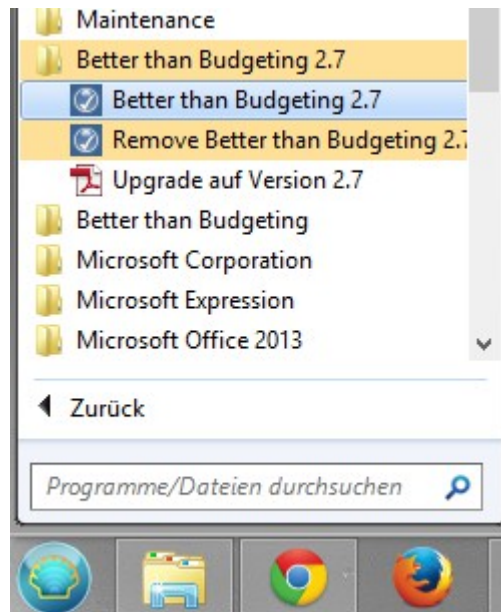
Maintenance
Better than Budgeting 2.7
Better than Budgeting 2.7
Remove Better than Budgeting 2.7
Upgrade auf Version 2.7
Better than Budgeting
Microsoft Corporation
Microsoft Expression
Microsoft Office 2013
Zurück
Programme/Dateien durchsuchen